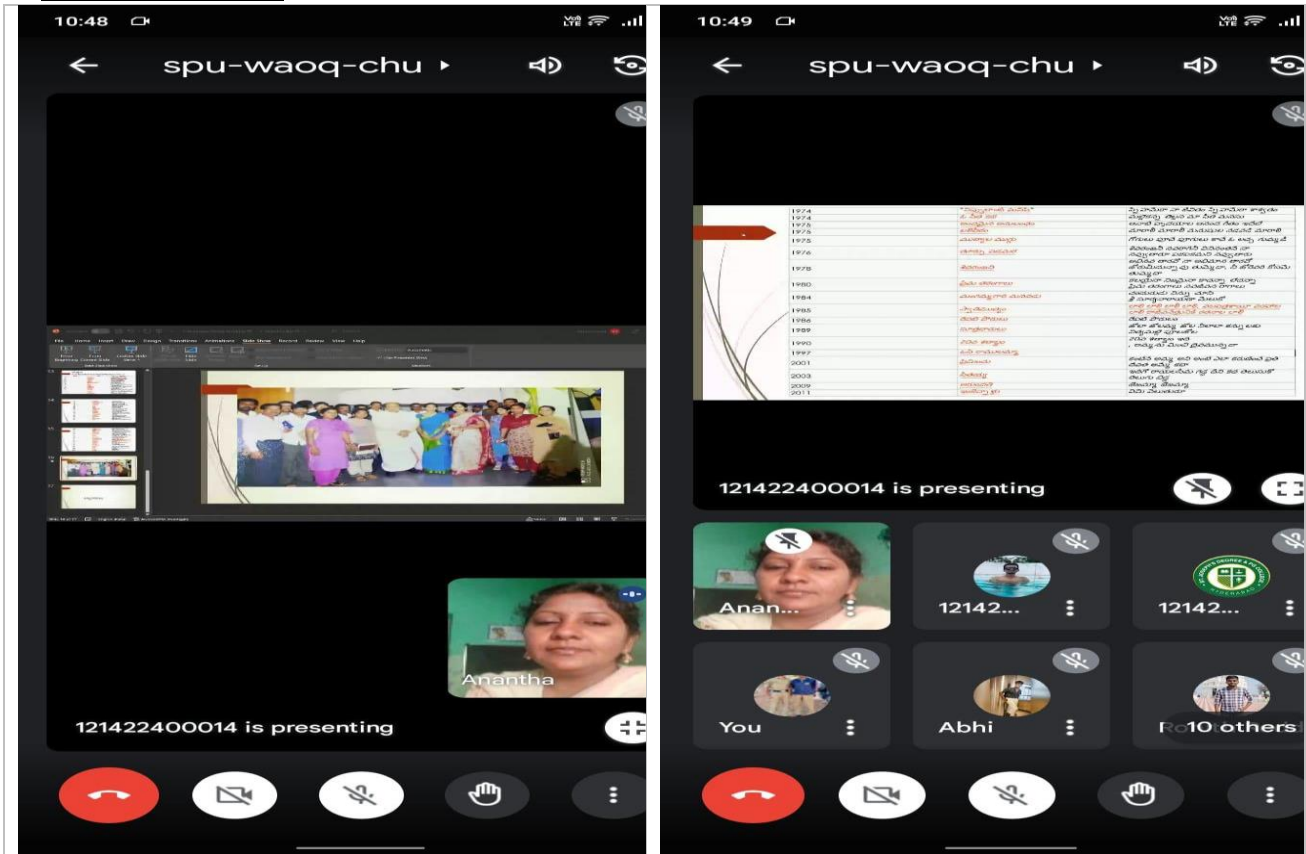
10:48

spu-waoq-chu

File Home Insert Draw Design Transitions Animations Slide Show Record Review View Help

Anantha

121422400014 is presenting

10:49

spu-waoq-chu

| 1974 | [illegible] | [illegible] |
|---|---|---|
| 1974 | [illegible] | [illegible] |
| 1975 | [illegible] | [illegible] |
| 1975 | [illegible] | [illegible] |
| 1975 | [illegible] | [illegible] |
| 1976 | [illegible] | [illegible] |
| 1978 | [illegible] | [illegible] |
| 1980 | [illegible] | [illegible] |
| 1984 | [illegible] | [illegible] |
| 1985 | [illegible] | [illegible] |
| 1986 | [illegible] | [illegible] |
| 1989 | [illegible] | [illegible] |
| 1990 | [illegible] | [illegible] |
| 1997 | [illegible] | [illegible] |
| 2001 | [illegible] | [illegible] |
| 2003 | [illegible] | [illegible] |
| 2009 | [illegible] | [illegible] |
| 2011 | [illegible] | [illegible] |

121422400014 is presenting

Anan...
12142...
12142...
You
Abhi
10 others